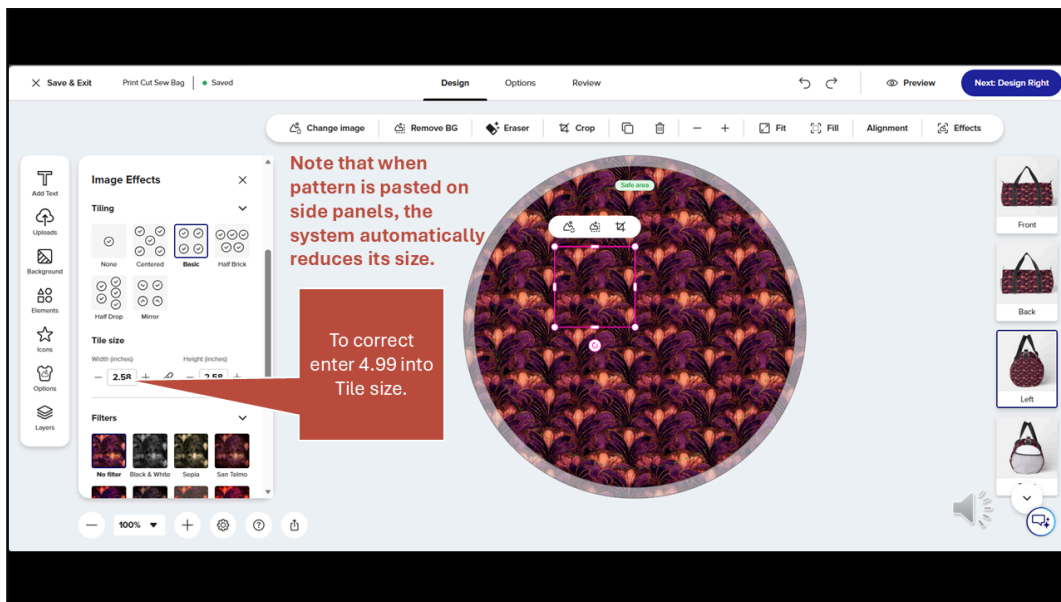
Save & Exit
Print Cut Sew Bag
Saved
Design
Options
Review
Preview
Next: Design Right
Change image
Remove BG
Eraser
Crop
Fit
Fill
Alignment
Effects

Add Text
Uploads
Background
Elements
Icons
Options
Layers

Image Effects
Tiling
None
Centered
Basic
Half Brick
Half Drop
Mirror
Tile size
Width (inches)
Height (inches)
2.58
2.58
Filters
No filter
Black & White
Sepia
San Telmo

100%

Note that when pattern is pasted on side panels, the system automatically reduces its size.

To correct enter 4.99 into Tile size.

Safe area

Front
Back
Left